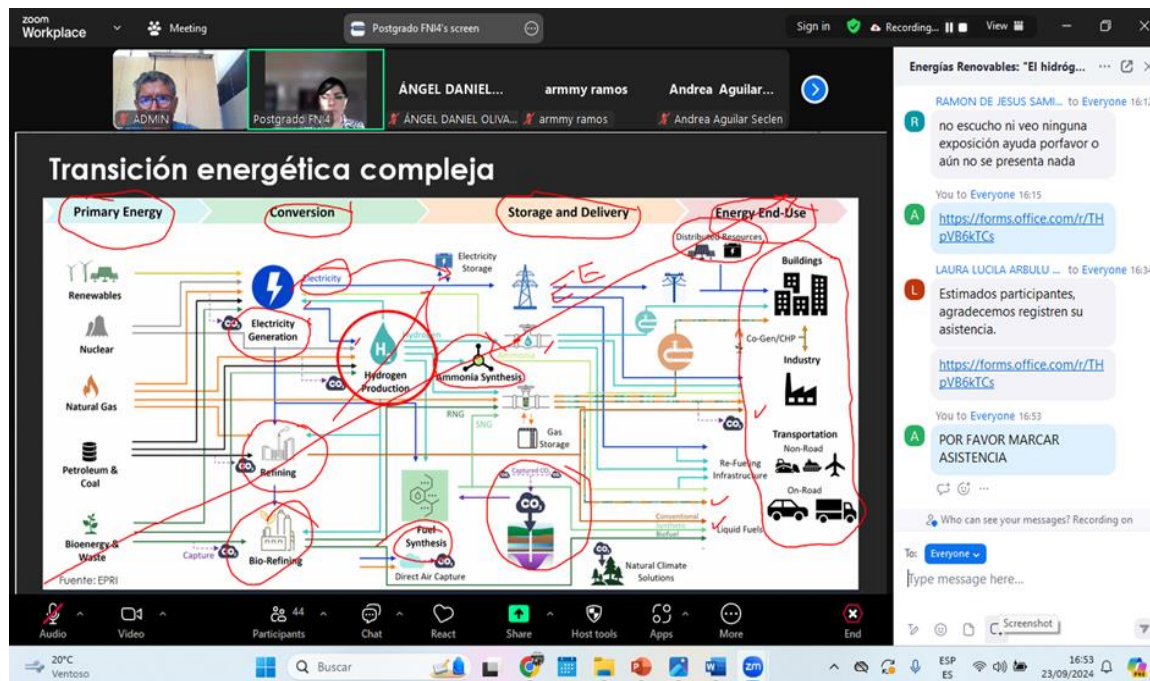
zoom Workplace Meeting Postgrado FNI4's screen Sign in Recording... View

ADMIN Postgrado FNI4 ÁNGEL DANIEL... ÁNGEL DANIEL OLIVA... armmy ramos armmy ramos Andrea Aguilar... Andrea Aguilar Seclen

Transición energética compleja

Primary Energy Conversion Storage and Delivery Energy End-Use

Renewables
Nuclear
Natural Gas
Petroleum & Coal
Bioenergy & Waste

Electricity Generation
Electricity
Hydrogen Production
Hydrogen
Ammonia Synthesis
Ammonia
Electricity Storage
Distributed Resources
RNG
SNG
Gas Storage
Refining
Bio-Refining
Capture
Fuel Synthesis
Direct Air Capture
Captured $CO_2$
$CO_2$
Natural Climate Solutions
Conventional Synthetic Biofuel
Liquid Fuels
Re-Fueling Infrastructure
Buildings
Co-Gen/CHP
Industry
Transportation
Non-Road
On-Road

Fuente: EPRI

Energías Renovables: "El hidróg...

RAMON DE JESUS SAMI... to Everyone 16:1
no escucho ni veo ninguna exposición ayuda porfavor o aún no se presenta nada

You to Everyone 16:15
https://forms.office.com/r/THpVB6kTCs

LAURA LUCILA ARBULU ... to Everyone 16:3
Estimados participantes, agradecemos registren su asistencia.
https://forms.office.com/r/THpVB6kTCs

You to Everyone 16:53
POR FAVOR MARCAR ASISTENCIA

Who can see your messages? Recording on

To: Everyone
Type message here...
Screenshot

Audio Video 44 Participants Chat React Share Host tools Apps More End

20°C Ventoso Buscar ESP ES 16:53 23/09/2024